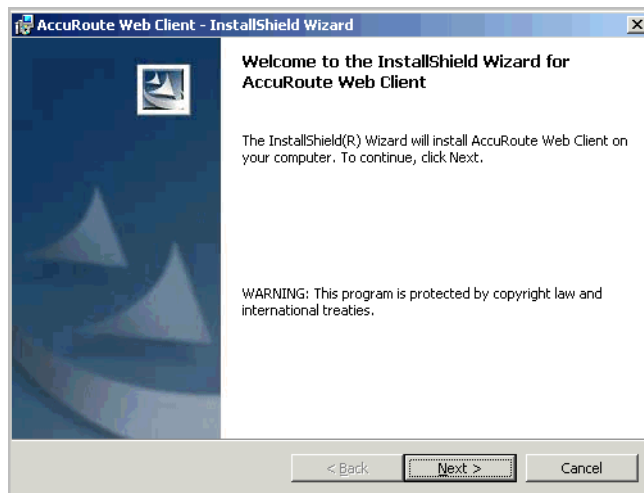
AccuRoute Web Client - InstallShield Wizard

Welcome to the InstallShield Wizard for AccuRoute Web Client

The InstallShield(R) Wizard will install AccuRoute Web Client on your computer. To continue, click Next.

WARNING: This program is protected by copyright law and international treaties.

< Back

Next >

Cancel